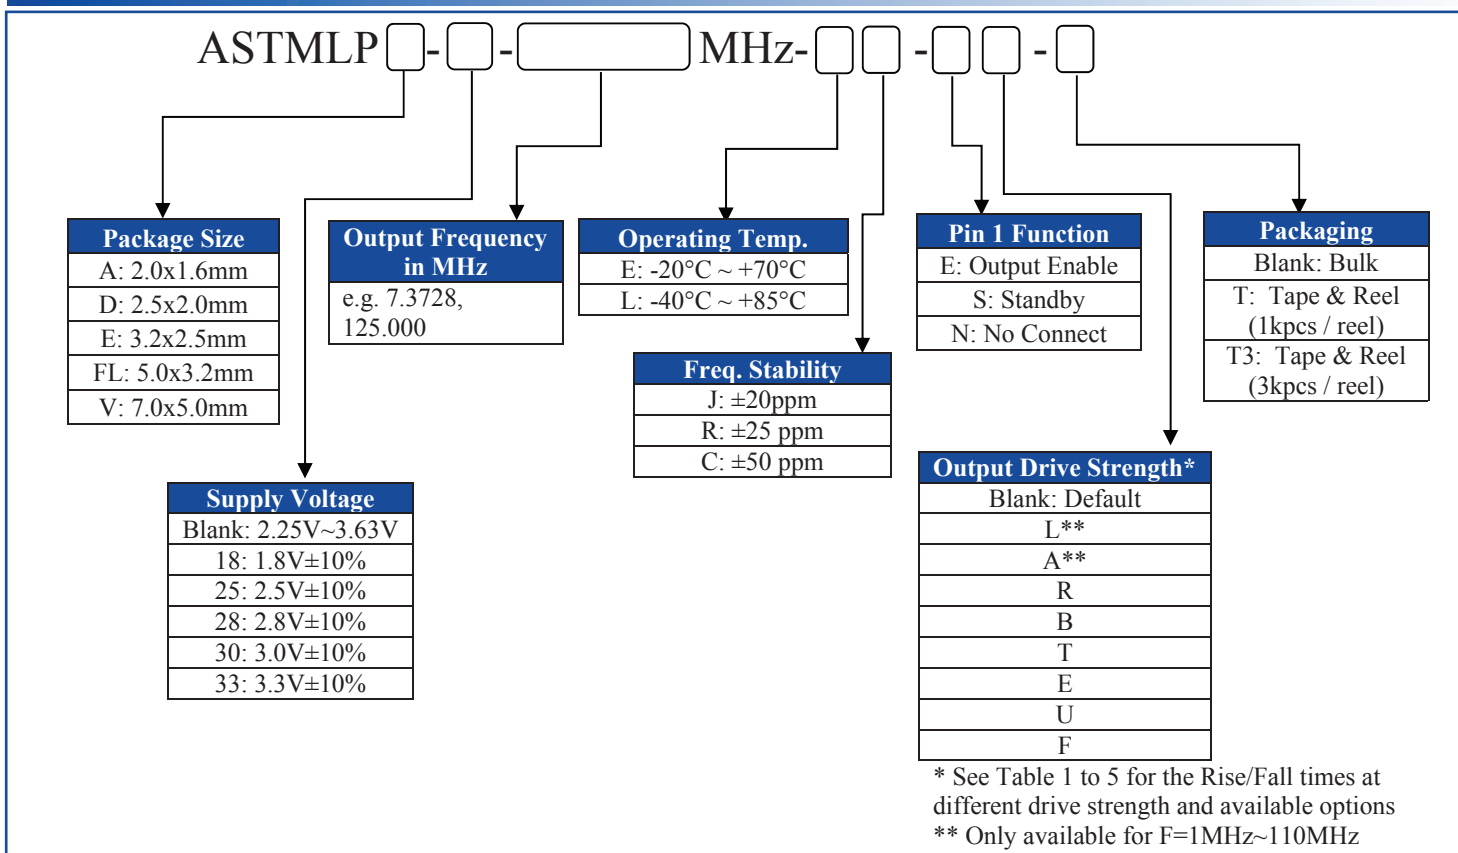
ASTMLP[ ]-[ ]-[ ]MHz-[ ][ ]-[ ][ ]-[ ]

| Package Size |
|---|
| A: 2.0x1.6mm |
| D: 2.5x2.0mm |
| E: 3.2x2.5mm |
| FL: 5.0x3.2mm |
| V: 7.0x5.0mm |

| Output Frequency in MHz |
|---|
| e.g. 7.3728, 125.000 |

| Operating Temp. |
|---|
| E: -20°C ~ +70°C |
| L: -40°C ~ +85°C |

| Pin 1 Function |
|---|
| E: Output Enable |
| S: Standby |
| N: No Connect |

| Packaging |
|---|
| Blank: Bulk |
| T: Tape & Reel (1kpcs / reel) |
| T3: Tape & Reel (3kpcs / reel) |

| Freq. Stability |
|---|
| J: ±20ppm |
| R: ±25 ppm |
| C: ±50 ppm |

| Supply Voltage |
|---|
| Blank: 2.25V~3.63V |
| 18: 1.8V±10% |
| 25: 2.5V±10% |
| 28: 2.8V±10% |
| 30: 3.0V±10% |
| 33: 3.3V±10% |

| Output Drive Strength* |
|---|
| Blank: Default |
| L** |
| A** |
| R |
| B |
| T |
| E |
| U |
| F |

* See Table 1 to 5 for the Rise/Fall times at different drive strength and available options
** Only available for F=1MHz~110MHz